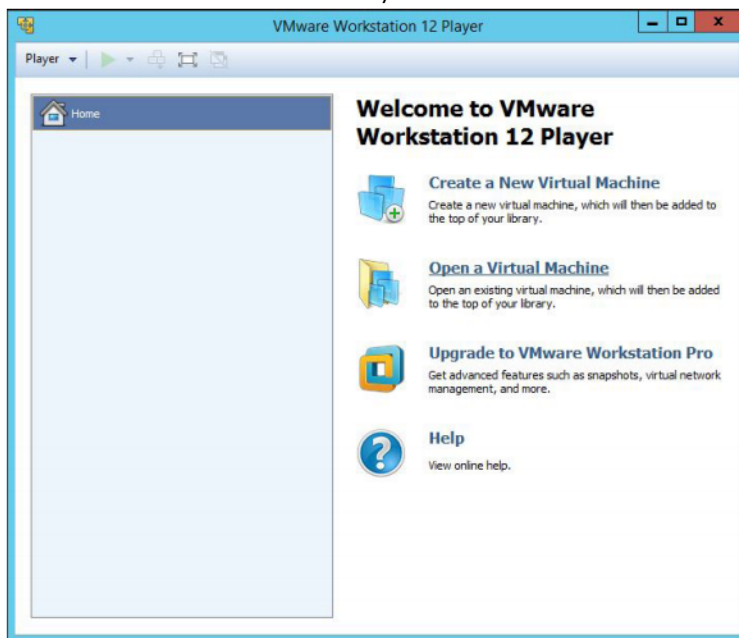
VMware Workstation 12 Player

Player

Home

Welcome to VMware Workstation 12 Player

Create a New Virtual Machine

Create a new virtual machine, which will then be added to the top of your library.

Open a Virtual Machine

Open an existing virtual machine, which will then be added to the top of your library.

Upgrade to VMware Workstation Pro

Get advanced features such as snapshots, virtual network management, and more.

Help

View online help.